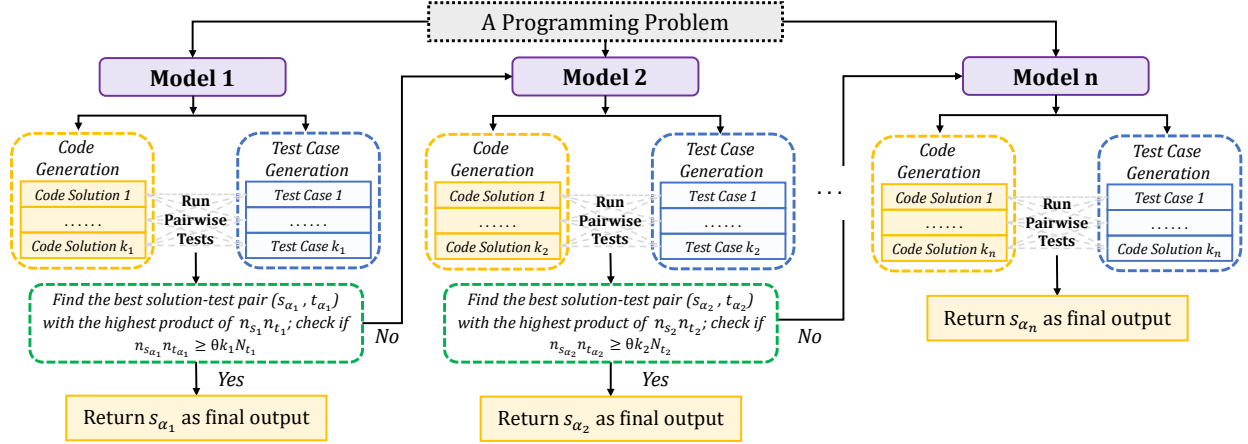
A Programming Problem

Model 1

Code Generation

Code Solution 1

......

Code Solution $k_1$

Run Pairwise Tests

Test Case Generation

Test Case 1

......

Test Case $k_1$

Find the best solution-test pair $(s_{\alpha_1}, t_{\alpha_1})$ with the highest product of $n_{s_1}n_{t_1}$; check if $n_{s_{\alpha_1}}n_{t_{\alpha_1}} \geq \theta k_1 N_{t_1}$

No

Yes

Return $s_{\alpha_1}$ as final output

Model 2

Code Generation

Code Solution 1

......

Code Solution $k_2$

Run Pairwise Tests

Test Case Generation

Test Case 1

......

Test Case $k_2$

Find the best solution-test pair $(s_{\alpha_2}, t_{\alpha_2})$ with the highest product of $n_{s_2}n_{t_2}$; check if $n_{s_{\alpha_2}}n_{t_{\alpha_2}} \geq \theta k_2 N_{t_2}$

No

Yes

Return $s_{\alpha_2}$ as final output

. . .

Model n

Code Generation

Code Solution 1

......

Code Solution $k_n$

Run Pairwise Tests

Test Case Generation

Test Case 1

......

Code Solution $k_n$

Return $s_{\alpha_n}$ as final output